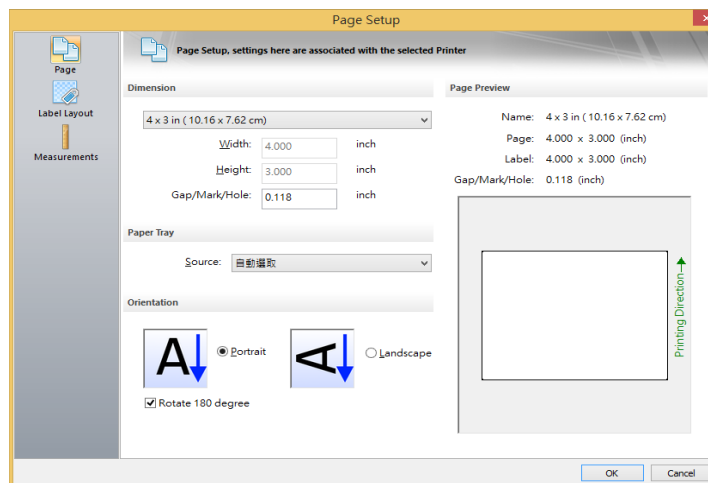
Page Setup

Page
Label Layout
Measurements

Page Setup, settings here are associated with the selected Printer

Dimension

4 x 3 in ( 10.16 x 7.62 cm)

Width: 4.000 inch
Height: 3.000 inch
Gap/Mark/Hole: 0.118 inch

Paper Tray

Source: 自動選取

Orientation

A Portrait
A Landscape

Rotate 180 degree

Page Preview

Name: 4 x 3 in ( 10.16 x 7.62 cm)
Page: 4.000 x 3.000 (inch)
Label: 4.000 x 3.000 (inch)
Gap/Mark/Hole: 0.118 (inch)

Printing Direction

OK
Cancel